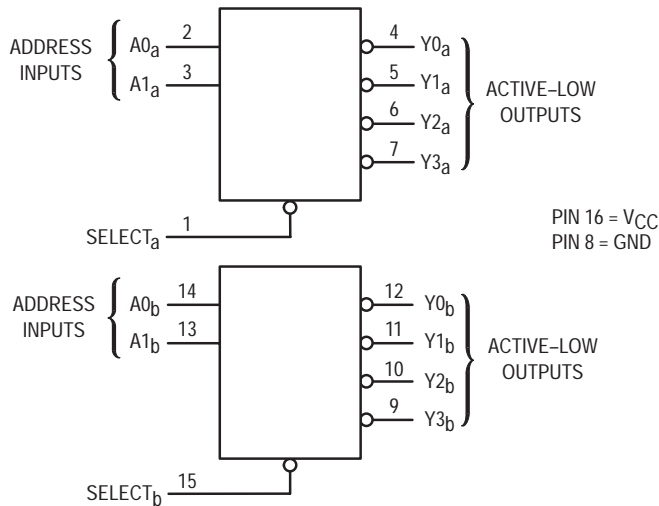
ADDRESS INPUTS

$A0_a$ 2

$A1_a$ 3

4 $Y0_a$

5 $Y1_a$

6 $Y2_a$

7 $Y3_a$

ACTIVE–LOW OUTPUTS

$SELECT_a$ 1

PIN 16 = $V_{CC}$
PIN 8 = GND

ADDRESS INPUTS

$A0_b$ 14

$A1_b$ 13

12 $Y0_b$

11 $Y1_b$

10 $Y2_b$

9 $Y3_b$

ACTIVE–LOW OUTPUTS

$SELECT_b$ 15